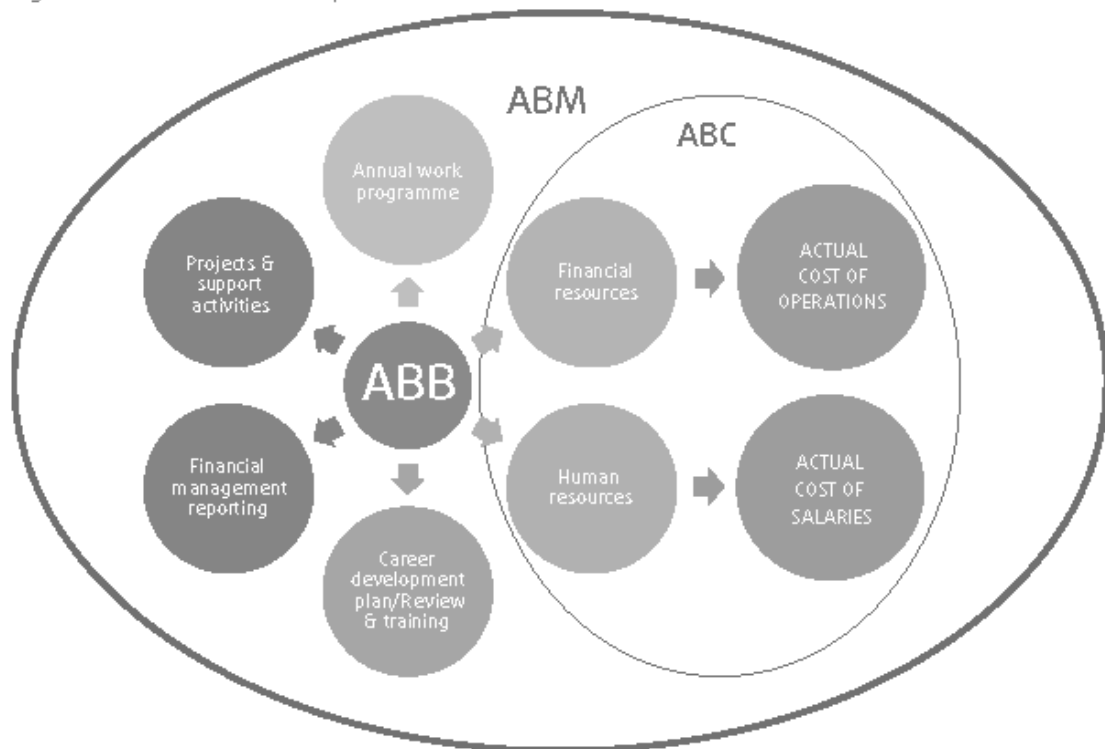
ABM

ABC

Annual work programme

Projects & support activities

ABB

Financial resources

ACTUAL COST OF OPERATIONS

Financial management reporting

Human resources

ACTUAL COST OF SALARIES

Career development plan/Review & training